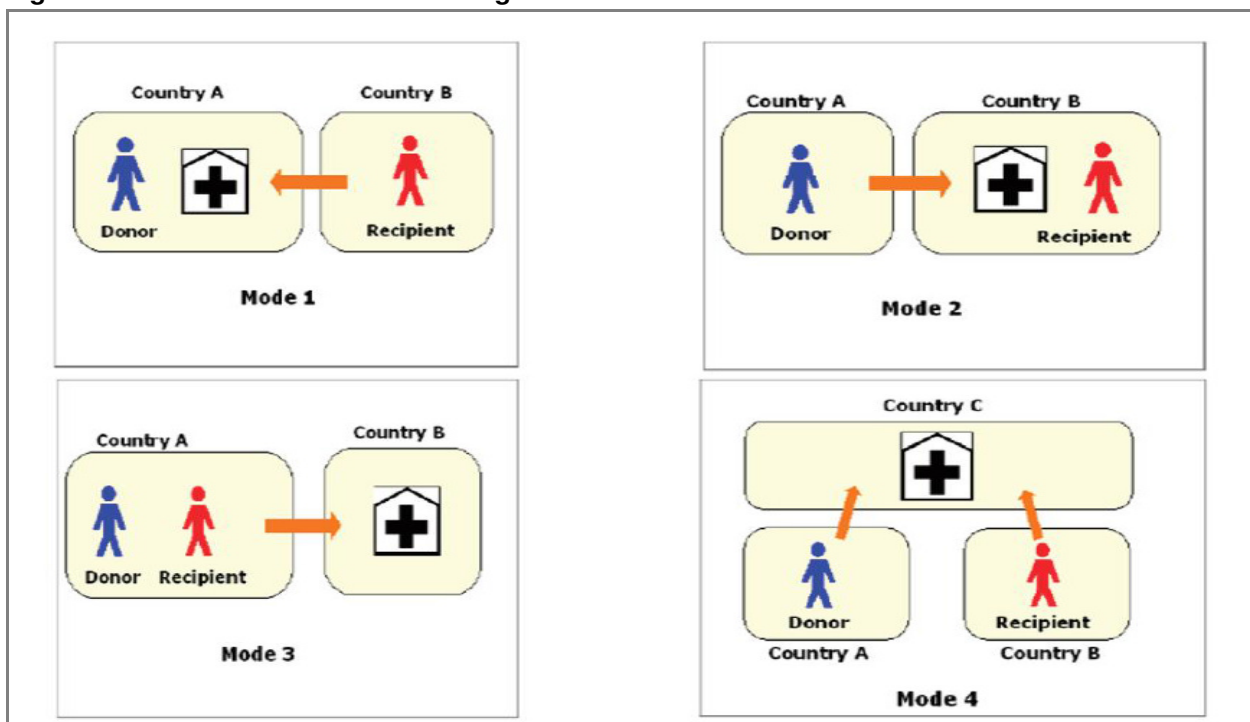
Country A

Country B

Donor

Recipient

Mode 1

Country A

Country B

Donor

Recipient

Mode 2

Country A

Country B

Donor

Recipient

Mode 3

Country C

Donor

Recipient

Country A

Country B

Mode 4